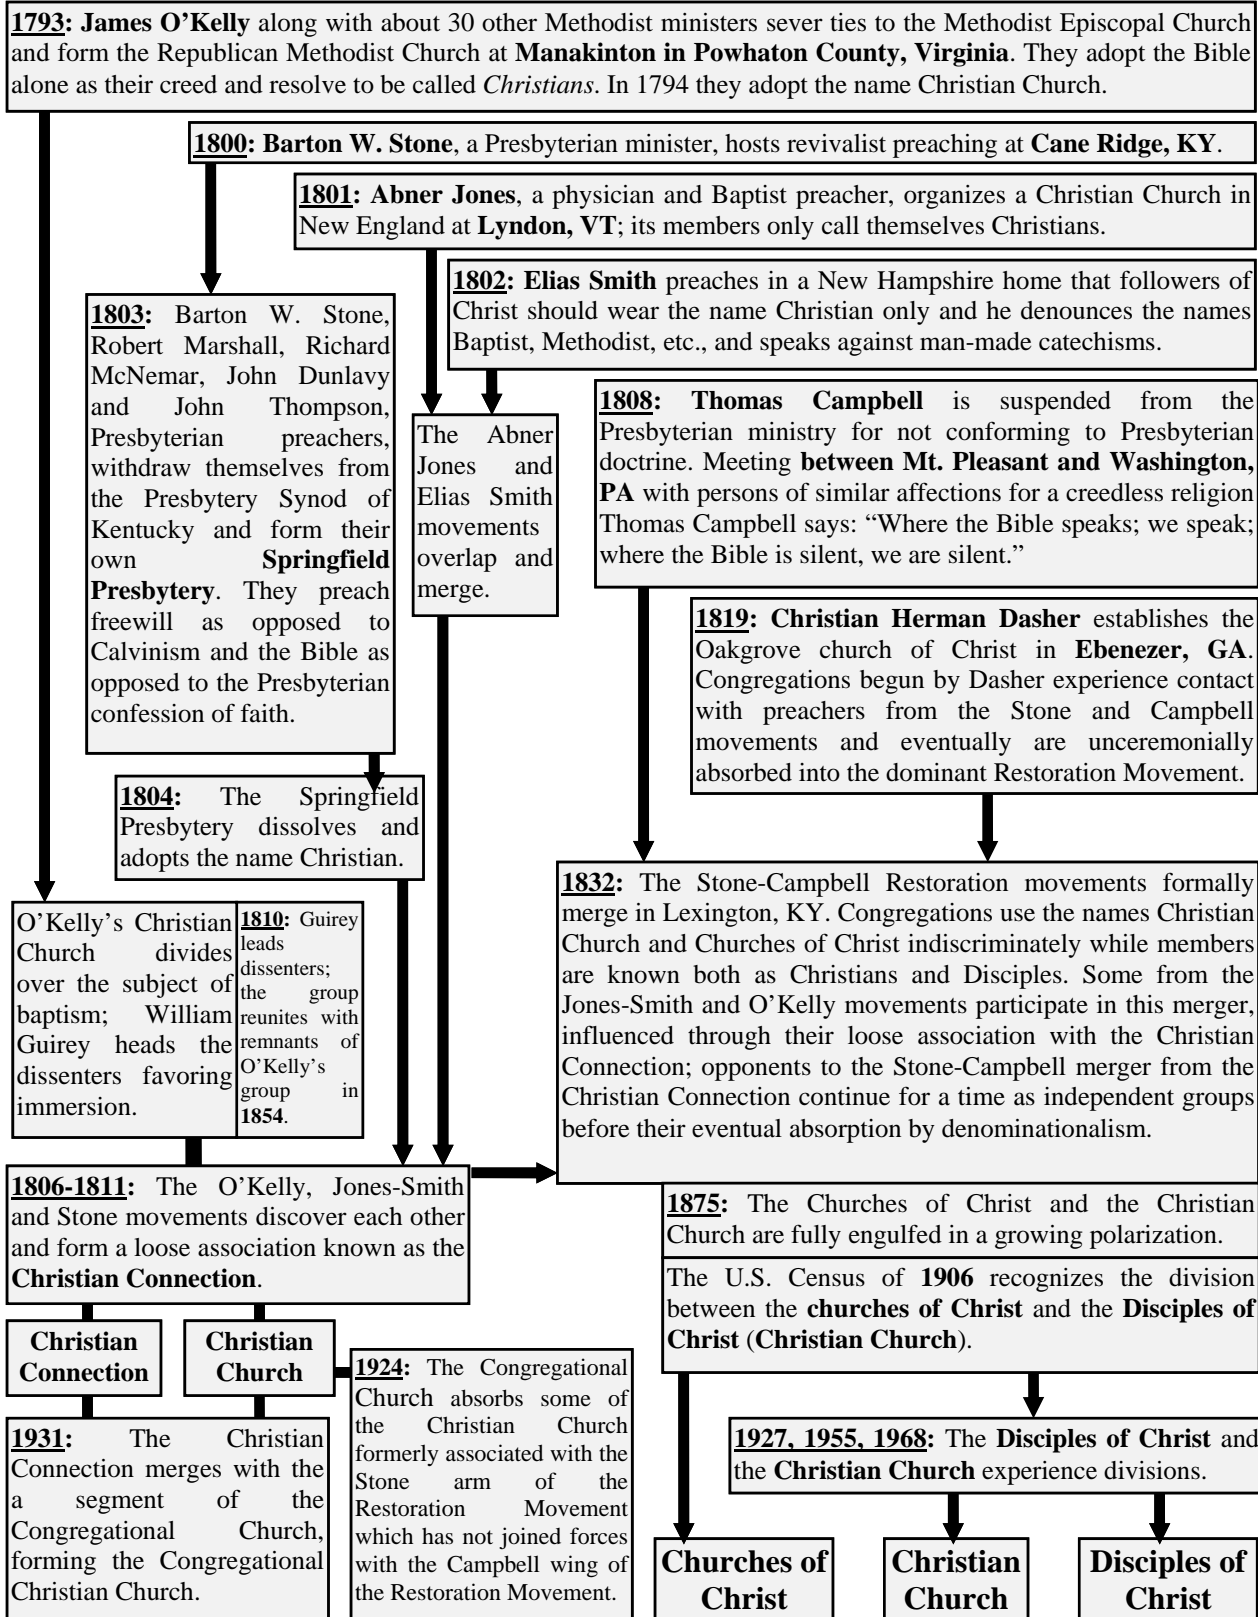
1793: James O'Kelly along with about 30 other Methodist ministers sever ties to the Methodist Episcopal Church and form the Republican Methodist Church at Manakinton in Powhaton County, Virginia. They adopt the Bible alone as their creed and resolve to be called Christians. In 1794 they adopt the name Christian Church.

1800: Barton W. Stone, a Presbyterian minister, hosts revivalist preaching at Cane Ridge, KY.

1801: Abner Jones, a physician and Baptist preacher, organizes a Christian Church in New England at Lyndon, VT; its members only call themselves Christians.

1802: Elias Smith preaches in a New Hampshire home that followers of Christ should wear the name Christian only and he denounces the names Baptist, Methodist, etc., and speaks against man-made catechisms.

1803: Barton W. Stone, Robert Marshall, Richard McNemar, John Dunlavy and John Thompson, Presbyterian preachers, withdraw themselves from the Presbytery Synod of Kentucky and form their own Springfield Presbytery. They preach freewill as opposed to Calvinism and the Bible as opposed to the Presbyterian confession of faith.

The Abner Jones and Elias Smith movements overlap and merge.

1808: Thomas Campbell is suspended from the Presbyterian ministry for not conforming to Presbyterian doctrine. Meeting between Mt. Pleasant and Washington, PA with persons of similar affections for a creedless religion Thomas Campbell says: "Where the Bible speaks; we speak; where the Bible is silent, we are silent."

1819: Christian Herman Dasher establishes the Oakgrove church of Christ in Ebenezer, GA. Congregations begun by Dasher experience contact with preachers from the Stone and Campbell movements and eventually are unceremonially absorbed into the dominant Restoration Movement.

1804: The Springfield Presbytery dissolves and adopts the name Christian.

O'Kelly's Christian Church divides over the subject of baptism; William Guirey heads the dissenters favoring immersion.

1810: Guirey leads dissenters; the group reunites with remnants of O'Kelly's group in 1854.

1832: The Stone-Campbell Restoration movements formally merge in Lexington, KY. Congregations use the names Christian Church and Churches of Christ indiscriminately while members are known both as Christians and Disciples. Some from the Jones-Smith and O'Kelly movements participate in this merger, influenced through their loose association with the Christian Connection; opponents to the Stone-Campbell merger from the Christian Connection continue for a time as independent groups before their eventual absorption by denominationalism.

1806-1811: The O'Kelly, Jones-Smith and Stone movements discover each other and form a loose association known as the Christian Connection.

1875: The Churches of Christ and the Christian Church are fully engulfed in a growing polarization.

The U.S. Census of 1906 recognizes the division between the churches of Christ and the Disciples of Christ (Christian Church).

Christian Connection

Christian Church

1924: The Congregational Church absorbs some of the Christian Church formerly associated with the Stone arm of the Restoration Movement which has not joined forces with the Campbell wing of the Restoration Movement.

1931: The Christian Connection merges with the a segment of the Congregational Church, forming the Congregational Christian Church.

1927, 1955, 1968: The Disciples of Christ and the Christian Church experience divisions.

Churches of Christ

Christian Church

Disciples of Christ